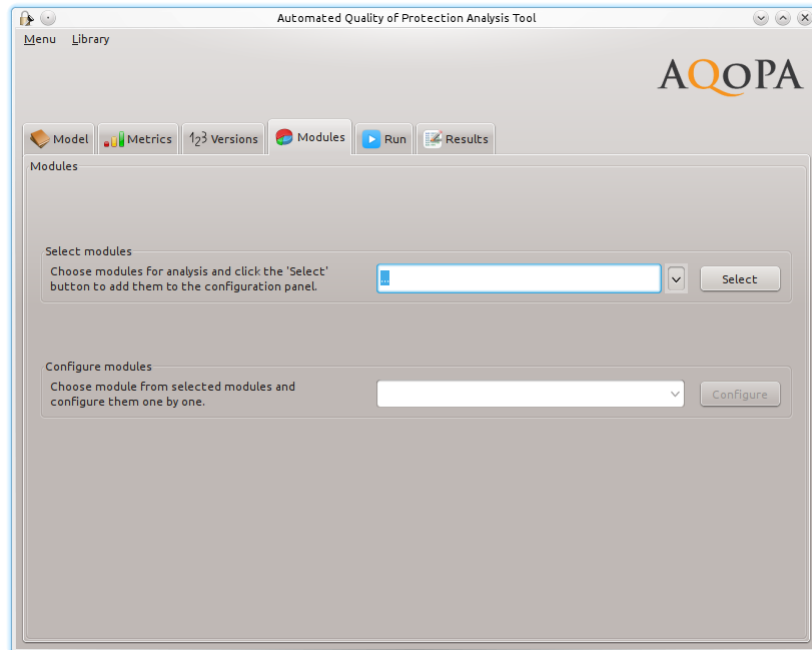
Automated Quality of Protection Analysis Tool

Menu Library

AQoPA

Model Metrics 123 Versions Modules Run Results

Modules

Select modules
Choose modules for analysis and click the 'Select' button to add them to the configuration panel.

Select

Configure modules
Choose module from selected modules and configure them one by one.

Configure